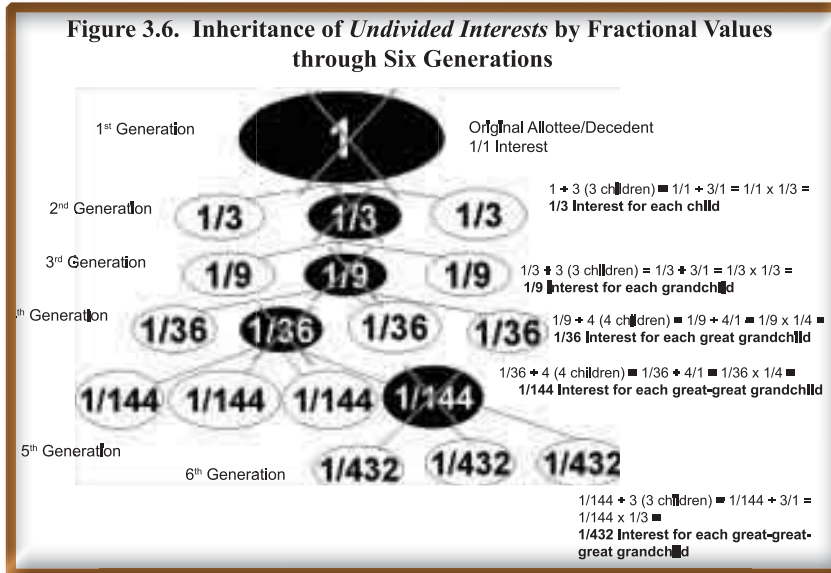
Figure 3.6. Inheritance of *Undivided Interests* by Fractional Values through Six Generations

1st Generation

1

Original Allottee/Decedent
1/1 Interest

$1 \div 3$ (3 children) = $1/1 \div 3/1$ = $1/1 \times 1/3$ =
**1/3 Interest for each child**

2nd Generation

1/3 1/3 1/3

3rd Generation

1/9 1/9 1/9

$1/3 \div 3$ (3 children) = $1/3 \div 3/1$ = $1/3 \times 1/3$ =
**1/9 Interest for each grandchild**

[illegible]th Generation

1/36 1/36 1/36 1/36

$1/9 \div 4$ (4 children) = $1/9 \div 4/1$ = $1/9 \times 1/4$ =
**1/36 Interest for each great grandchild**

$1/36 \div 4$ (4 children) = $1/36 \div 4/1$ = $1/36 \times 1/4$ =
**1/144 Interest for each great-great grandchild**

1/144 1/144 1/144 1/144

5th Generation

6th Generation

1/432 1/432 1/432

$1/144 \div 3$ (3 children) = $1/144 \div 3/1$ =
$1/144 \times 1/3$ =
**1/432 Interest for each great-great-great grandchild**